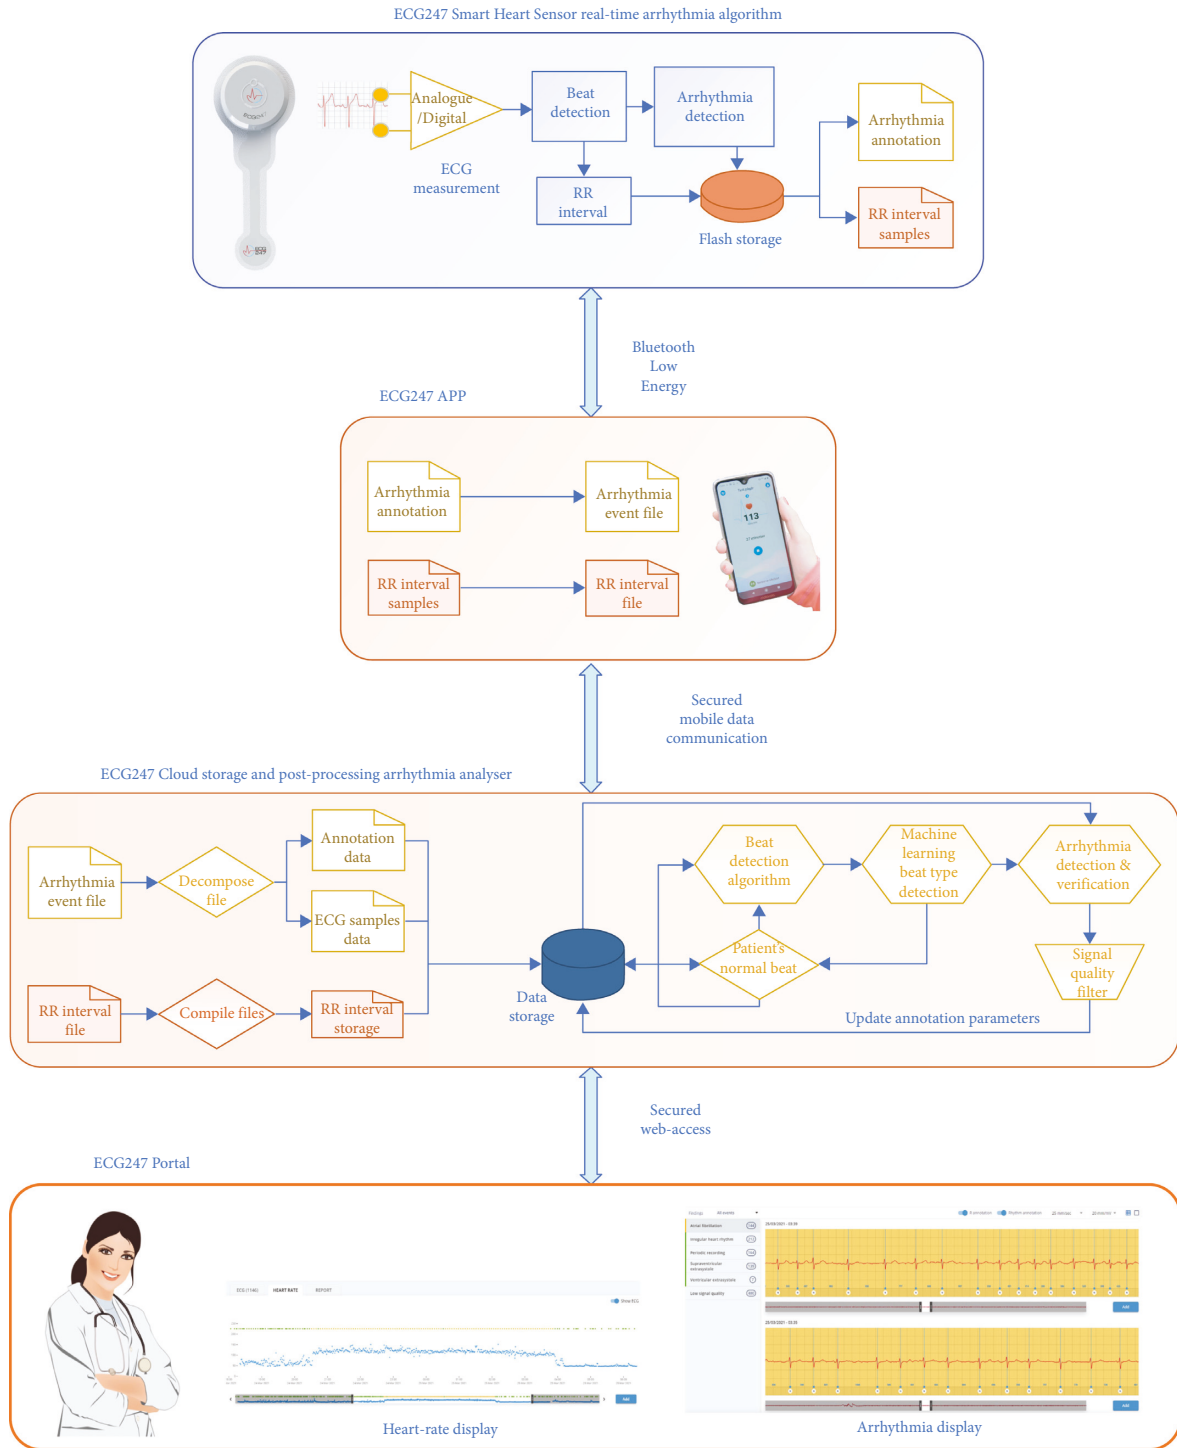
ECG247 Smart Heart Sensor real-time arrhythmia algorithm

Analogue /Digital

ECG measurement

Beat detection

Arrhythmia detection

RR interval

Flash storage

Arrhythmia annotation

RR interval samples

Bluetooth Low Energy

ECG247 APP

Arrhythmia annotation

Arrhythmia event file

RR interval samples

RR interval file

113

Secured mobile data communication

ECG247 Cloud storage and post-processing arrhythmia analyser

Arrhythmia event file

Decompose file

Annotation data

ECG samples data

RR interval file

Compile files

RR interval storage

Data storage

Beat detection algorithm

Machine learning beat type detection

Arrhythmia detection & verification

Patient's normal beat

Signal quality filter

Update annotation parameters

Secured web-access

ECG247 Portal

ECG (1146) HEART RATE REPORT

Heart-rate display

Arrhythmia display